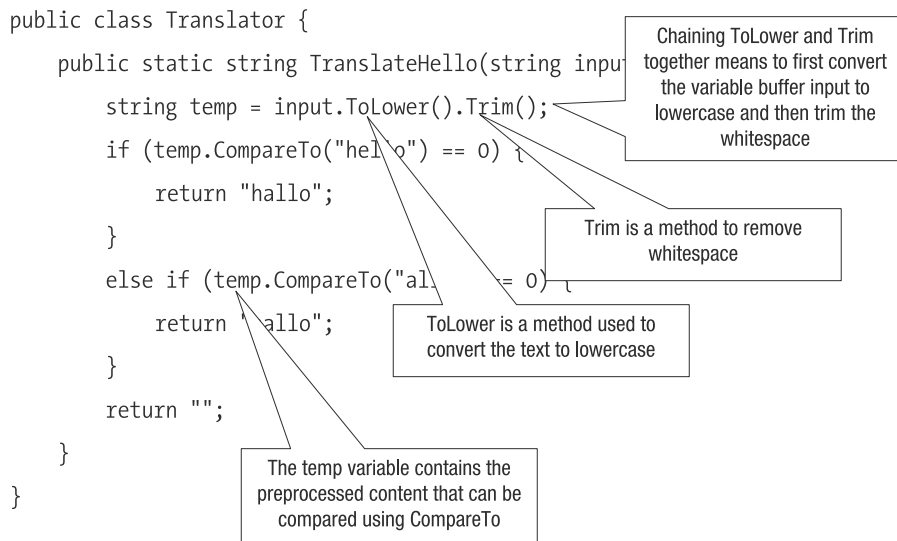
public class Translator {
    public static string TranslateHello(string inpu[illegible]
        string temp = input.ToLower().Trim();
        if (temp.CompareTo("hel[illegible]o") == 0) {
            return "hallo";
        }
        else if (temp.CompareTo("al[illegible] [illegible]= 0) {
            return "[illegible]allo";
        }
        return "";
    }
}

Chaining ToLower and Trim together means to first convert the variable buffer input to lowercase and then trim the whitespace

Trim is a method to remove whitespace

ToLower is a method used to convert the text to lowercase

The temp variable contains the preprocessed content that can be compared using CompareTo